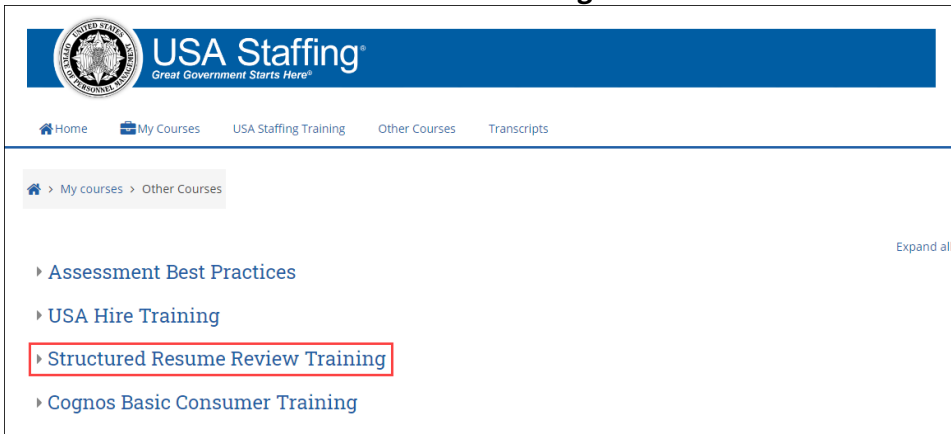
UNITED STATES OFFICE OF PERSONNEL MANAGEMENT

USA Staffing®
Great Government Starts Here®

Home My Courses USA Staffing Training Other Courses Transcripts

> My courses > Other Courses

Expand al

Assessment Best Practices

USA Hire Training

Structured Resume Review Training

Cognos Basic Consumer Training